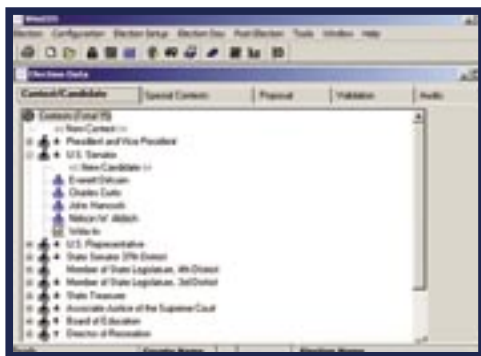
WinEDS

Election Configuration Election Setup Election Day Post Election Tools Window Help

Election Data

Contests/Candidate
Special Contests
Proposal
Validation
Audio

Contests (Total 15)
<< New Contest >>
President and Vice President
U.S. Senator
<< New Candidate >>
Everett Dirksen
Charles Curtis
John Hancock
Nelson W. Aldrich
Write-In
U.S. Representative
State Senator 37th District
Member of State Legislature, 4th District
Member of State Legislature, 3rd District
State Treasurer
Associate Justice of the Supreme Court
Board of Education
Director of Recreation